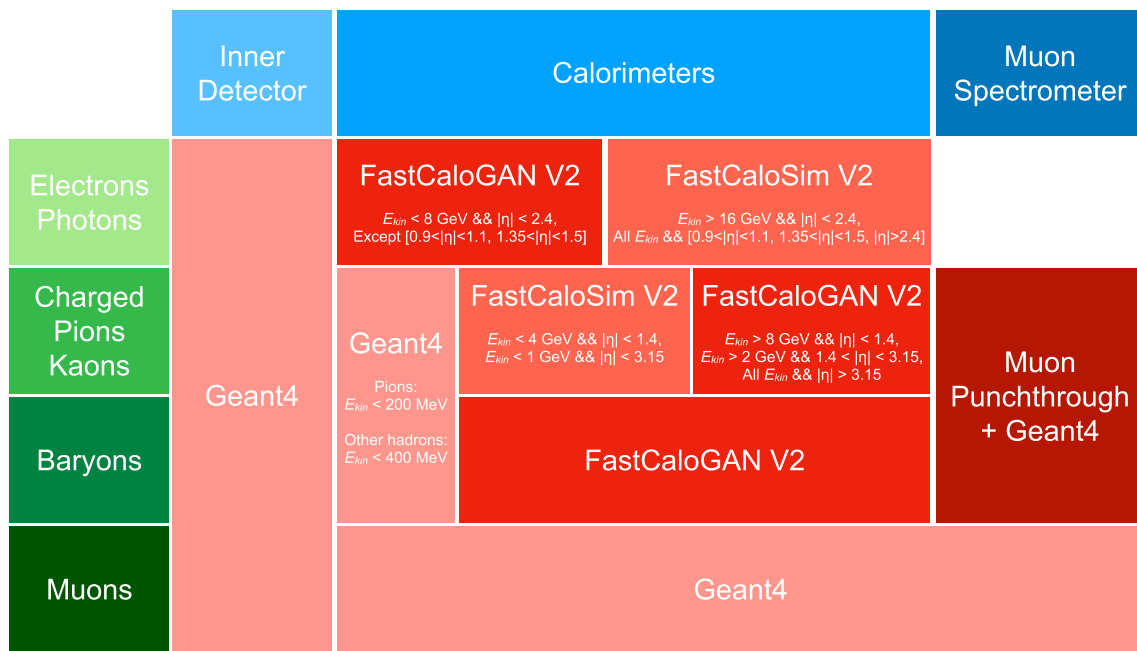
| | Inner Detector | Calorimeters | | Muon Spectrometer |
|---|---|---|---|---|
| Electrons Photons | Geant4 | FastCaloGAN V2 $E_{kin}$ < 8 GeV && \|η\| < 2.4, Except [0.9<\|η\|<1.1, 1.35<\|η\|<1.5] | FastCaloSim V2 $E_{kin}$ > 16 GeV && \|η\| < 2.4, All $E_{kin}$ && [0.9<\|η\|<1.1, 1.35<\|η\|<1.5, \|η\|>2.4] | |
| Charged Pions Kaons | Geant4 | Geant4 Pions: $E_{kin}$ < 200 MeV Other hadrons: $E_{kin}$ < 400 MeV | FastCaloSim V2 $E_{kin}$ < 4 GeV && \|η\| < 1.4, $E_{kin}$ < 1 GeV && \|η\| < 3.15 / FastCaloGAN V2 $E_{kin}$ > 8 GeV && \|η\| < 1.4, $E_{kin}$ > 2 GeV && 1.4 < \|η\| < 3.15, All $E_{kin}$ && \|η\| > 3.15 | Muon Punchthrough + Geant4 |
| Baryons | Geant4 | Geant4 | FastCaloGAN V2 | Muon Punchthrough + Geant4 |
| Muons | Geant4 | Geant4 | | |